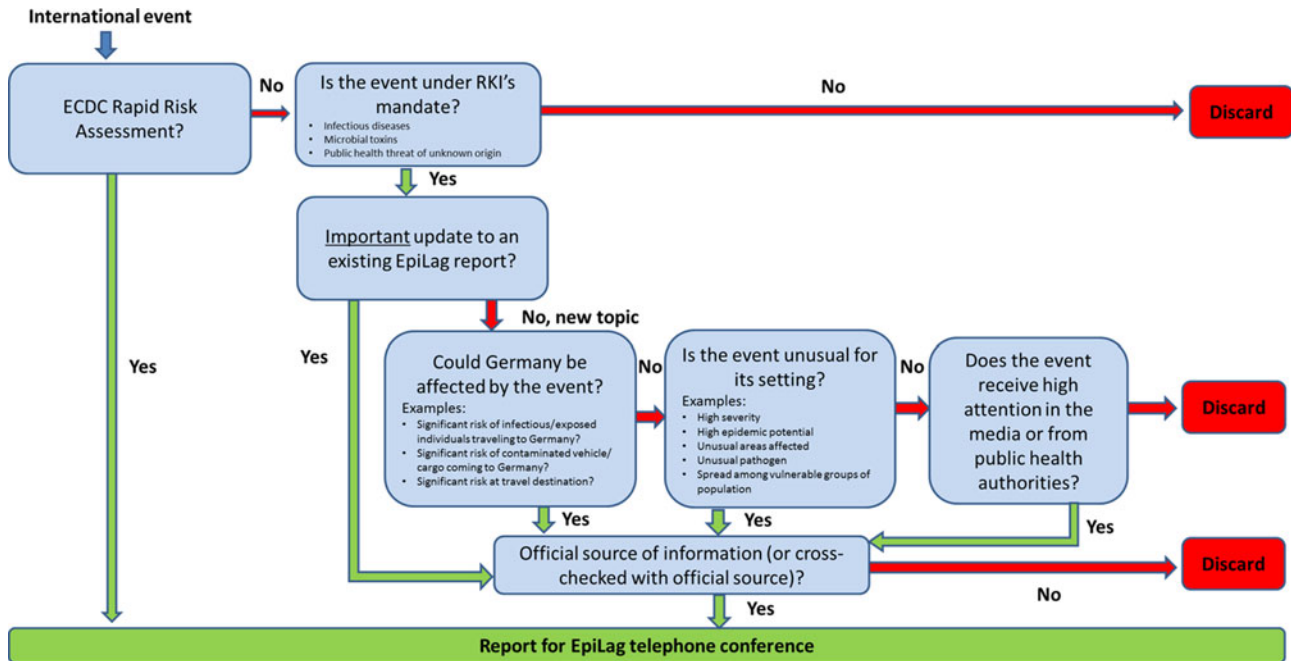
International event

ECDC Rapid Risk Assessment?

No

Is the event under RKI's mandate?
- Infectious diseases
- Microbial toxins
- Public health threat of unknown origin

No

Discard

Yes

Important update to an existing EpiLag report?

No, new topic

Yes

Yes

Could Germany be affected by the event?
Examples:
- Significant risk of infectious/exposed individuals traveling to Germany?
- Significant risk of contaminated vehicle/ cargo coming to Germany?
- Significant risk at travel destination?

No

Is the event unusual for its setting?
Examples:
- High severity
- High epidemic potential
- Unusual areas affected
- Unusual pathogen
- Spread among vulnerable groups of population

No

Does the event receive high attention in the media or from public health authorities?

Discard

Yes

Yes

Yes

Official source of information (or cross-checked with official source)?

Discard

No

Yes

Report for EpiLag telephone conference